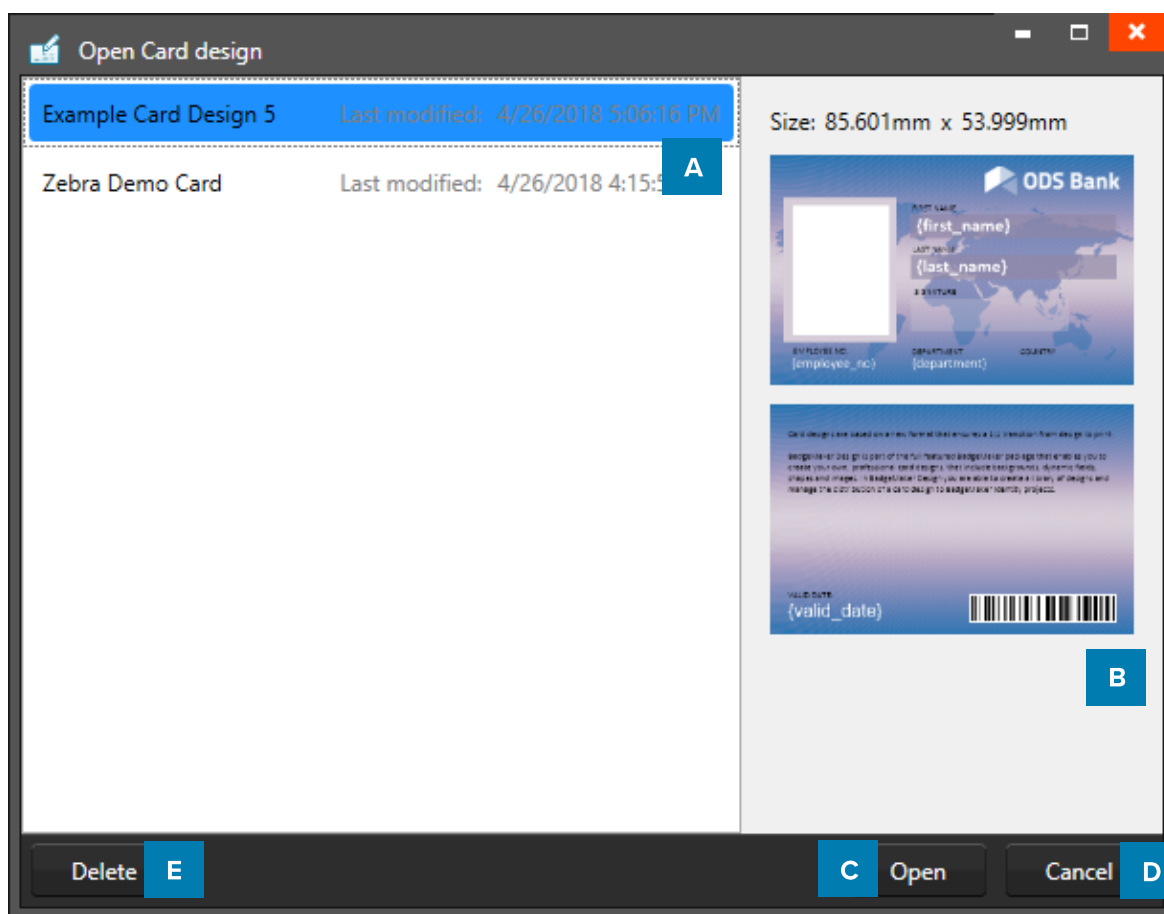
Open Card design

Example Card Design 5 Last modified: 4/26/2018 5:06:16 PM

Zebra Demo Card Last modified: 4/26/2018 4:15:5

A

Size: 85.601mm x 53.999mm

ODS Bank

FIRST NAME

{first_name}

LAST NAME

{last_name}

SIGNATURE

EMPLOYEE NO.

{employee_no}

DEPARTMENT

{department}

COUNTRY

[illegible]

VALID DATE

{valid_date}

B

Delete E

C Open

Cancel D